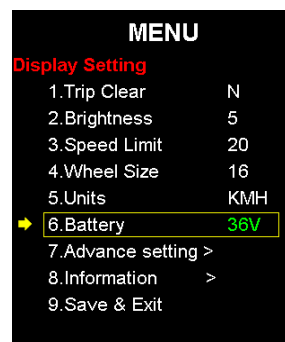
MENU

Display Setting

| | |
|---|---|
| 1.Trip Clear | N |
| 2.Brightness | 5 |
| 3.Speed Limit | 20 |
| 4.Wheel Size | 16 |
| 5.Units | KMH |
| 6.Battery | 36V |
| 7.Advance setting > | |
| 8.Information > | |
| 9.Save & Exit | |